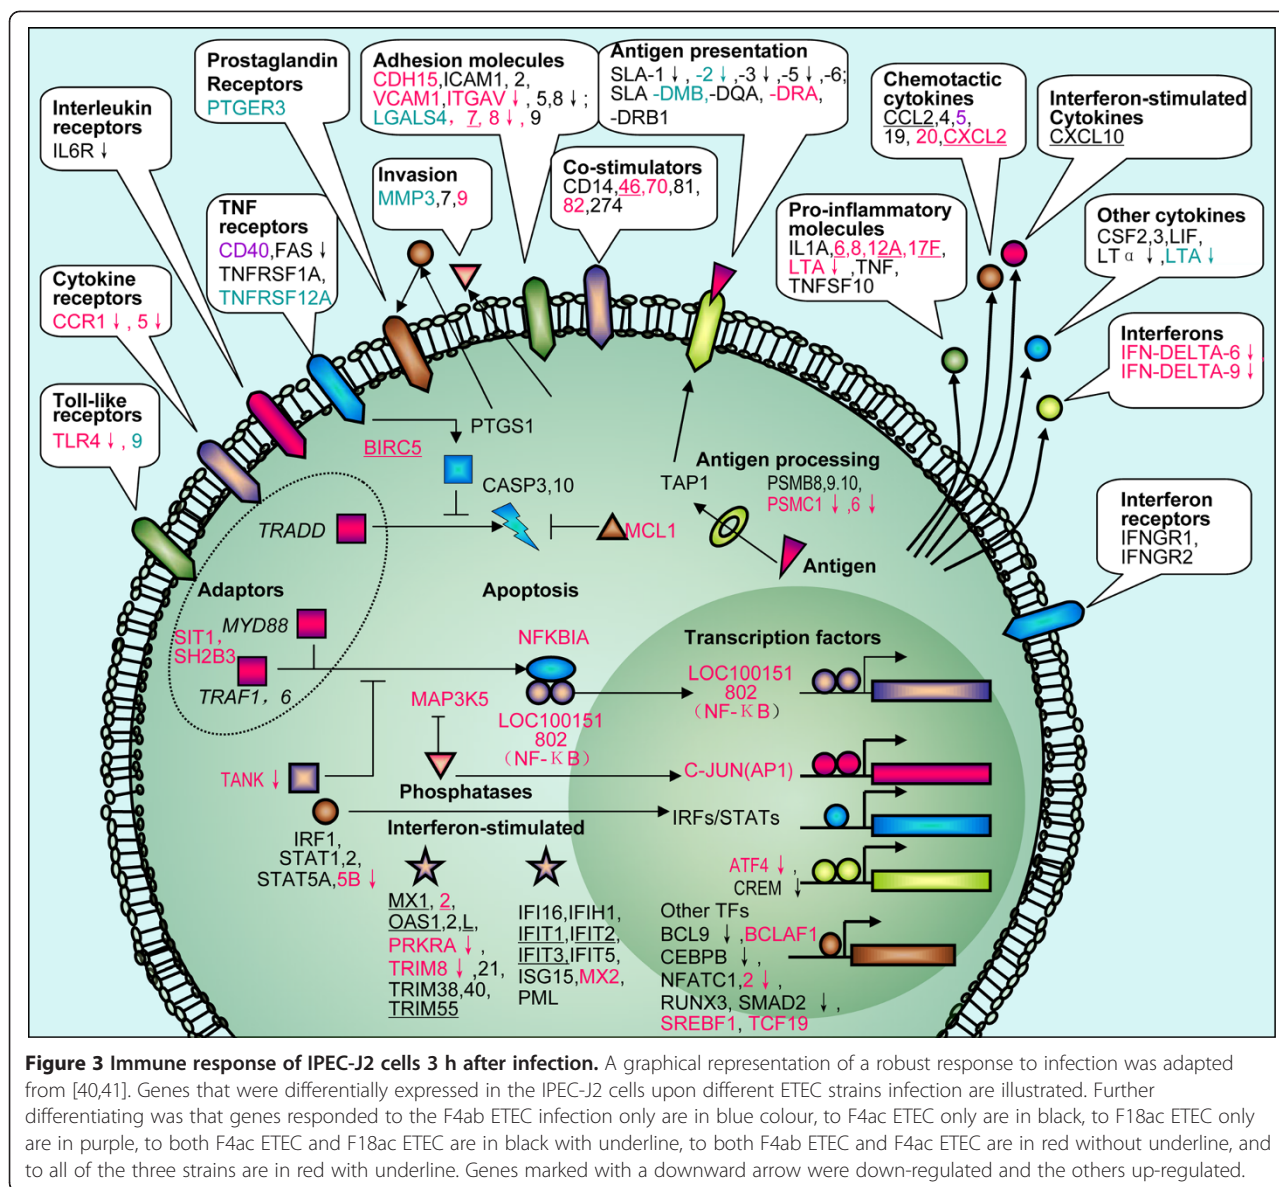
Prostaglandin Receptors
PTGER3

Adhesion molecules
CDH15,ICAM1, 2, VCAM1,ITGAV↓, 5,8↓; LGALS4, 7, 8↓, 9

Antigen presentation
SLA-1↓, -2↓, -3↓, -5↓, -6; SLA -DMB, -DQA, -DRA, -DRB1

Chemotactic cytokines
CCL2,4,5, 19, 20,CXCL2

Interferon-stimulated Cytokines
CXCL10

Interleukin receptors
IL6R↓

Invasion
MMP3,7,9

Co-stimulators
CD14,46,70,81, 82,274

TNF receptors
CD40,FAS↓ TNFRSF1A, TNFRSF12A

Pro-inflammatory molecules
IL1A,6,8,12A,17F, LTA↓,TNF, TNFSF10

Other cytokines
CSF2,3,LIF, LTα↓,LTA↓

Cytokine receptors
CCR1↓, 5↓

Interferons
IFN-DELTA-6↓, IFN-DELTA-9↓

Toll-like receptors
TLR4↓, 9

PTGS1

BIRC5

CASP3,10

TAP1

Antigen processing
PSMB8,9.10, PSMC1↓,6↓

TRADD

MCL1

Antigen

Interferon receptors
IFNGR1, IFNGR2

Adaptors

Apoptosis

MYD88
SIT1, SH2B3

NFKBIA

Transcription factors

TRAF1, 6

LOC100151 802 (NF-κB)

MAP3K5

LOC100151 802 (NF-κB)

TANK↓

C-JUN(AP1)

Phosphatases

IRF1, STAT1,2, STAT5A,5B↓

IRFs/STATs

Interferon-stimulated

ATF4↓
CREM↓

MX1, 2, OAS1,2,L, PRKRA↓, TRIM8↓,21, TRIM38,40, TRIM55

IFI16,IFIH1, IFIT1,IFIT2, IFIT3,IFIT5, ISG15,MX2, PML

Other TFs
BCL9↓,BCLAF1 CEBPB↓, NFATC1,2↓, RUNX3, SMAD2↓, SREBF1, TCF19

**Figure 3 Immune response of IPEC-J2 cells 3 h after infection.** A graphical representation of a robust response to infection was adapted from [40,41]. Genes that were differentially expressed in the IPEC-J2 cells upon different ETEC strains infection are illustrated. Further differentiating was that genes responded to the F4ab ETEC infection only are in blue colour, to F4ac ETEC only are in black, to F18ac ETEC only are in purple, to both F4ac ETEC and F18ac ETEC are in black with underline, to both F4ab ETEC and F4ac ETEC are in red without underline, and to all of the three strains are in red with underline. Genes marked with a downward arrow were down-regulated and the others up-regulated.